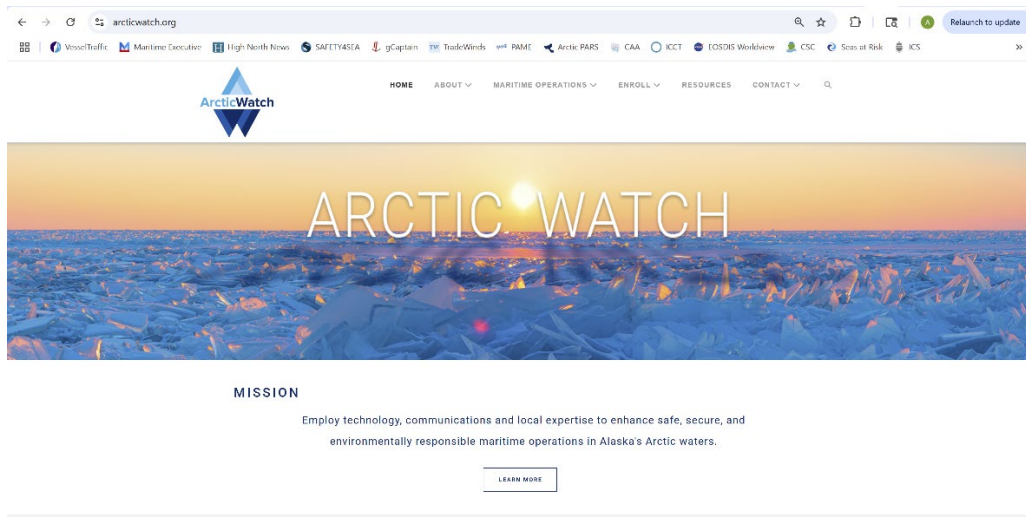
arcticwatch.org

Relaunch to update

VesselTraffic Maritime Executive High North News SAFETY4SEA gCaptain TradeWinds PAME Arctic PARS CAA ICCT EOSDIS Worldview CSC Seas at Risk ICS

ArcticWatch

HOME ABOUT MARITIME OPERATIONS ENROLL RESOURCES CONTACT

ARCTIC WATCH

MISSION

Employ technology, communications and local expertise to enhance safe, secure, and environmentally responsible maritime operations in Alaska's Arctic waters.

LEARN MORE